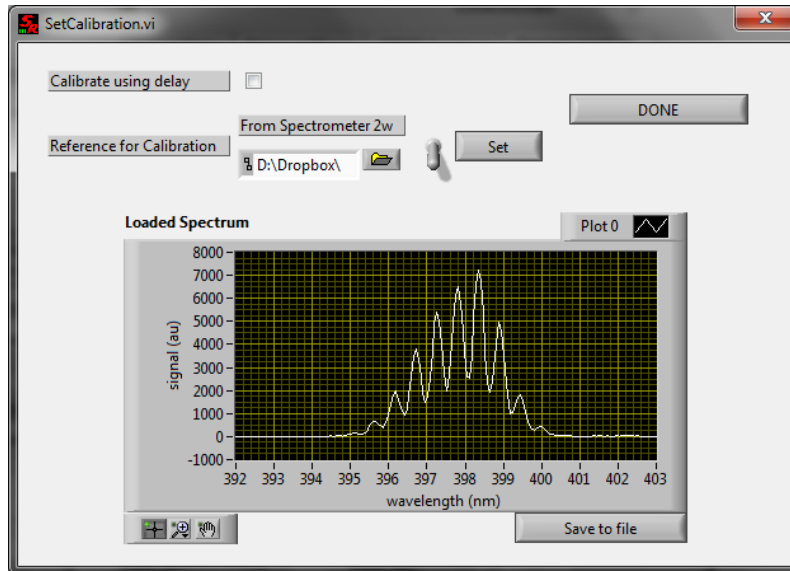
SetCalibration.vi

Calibrate using delay

DONE

From Spectrometer 2w

Reference for Calibration

D:\Dropbox\

Set

Loaded Spectrum

Plot 0

8000
7000
6000
5000
4000
3000
2000
1000
0
-1000

signal (au)

392 393 394 395 396 397 398 399 400 401 402 403

wavelength (nm)

Save to file